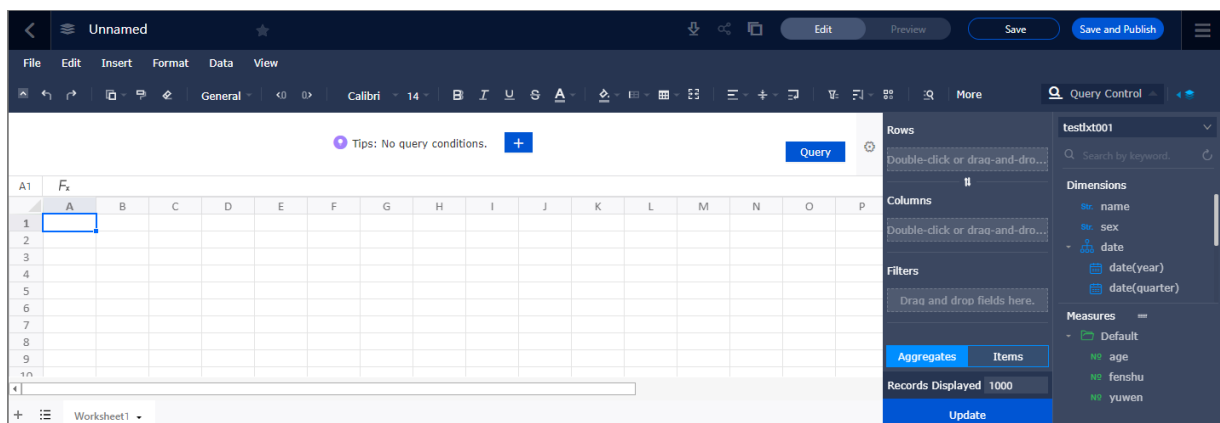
Unnamed

Edit Preview Save Save and Publish

File Edit Insert Format Data View

General Calibri 14 More Query Control

Tips: No query conditions. +

Query

A1 $F_x$

| | A | B | C | D | E | F | G | H | I | J | K | L | M | N | O | P |
|---|---|---|---|---|---|---|---|---|---|---|---|---|---|---|---|---|
| 1 | | | | | | | | | | | | | | | | |
| 2 | | | | | | | | | | | | | | | | |
| 3 | | | | | | | | | | | | | | | | |
| 4 | | | | | | | | | | | | | | | | |
| 5 | | | | | | | | | | | | | | | | |
| 6 | | | | | | | | | | | | | | | | |
| 7 | | | | | | | | | | | | | | | | |
| 8 | | | | | | | | | | | | | | | | |
| 9 | | | | | | | | | | | | | | | | |
| 10 | | | | | | | | | | | | | | | | |

Worksheet1

Rows
Double-click or drag-and-dro...

Columns
Double-click or drag-and-dro...

Filters
Drag and drop fields here.

Aggregates Items

Records Displayed 1000

Update

testlxt001

Search by keyword.

Dimensions
name
sex
date
date(year)
date(quarter)

Measures
Default
age
fenshu
yuwen